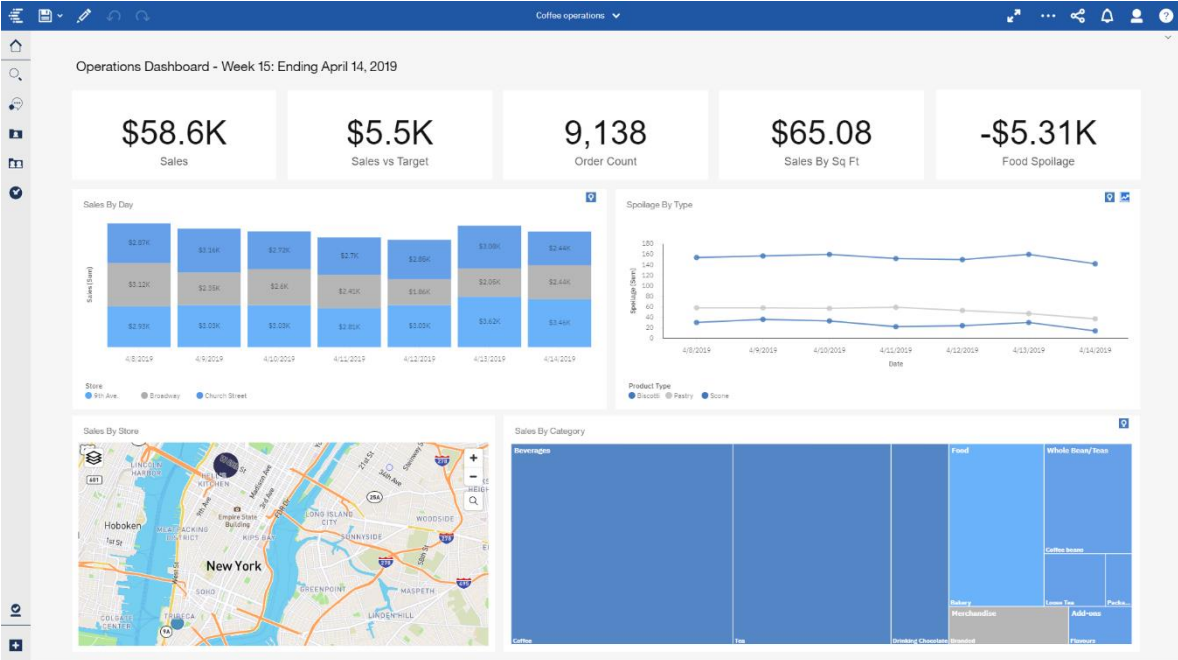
Coffee operations

Operations Dashboard - Week 15: Ending April 14, 2019

$58.6K
Sales

$5.5K
Sales vs Target

9,138
Order Count

$65.08
Sales By Sq Ft

-$5.31K
Food Spoilage

Sales By Day

Sales (Sum)

| | 4/8/2019 | 4/9/2019 | 4/10/2019 | 4/11/2019 | 4/12/2019 | 4/13/2019 | 4/14/2019 |
|---|---|---|---|---|---|---|---|
| | $2.97K | $3.16K | $2.72K | $2.7K | $2.89K | $3.08K | $2.44K |
| | $3.12K | $2.35K | $2.8K | $2.40K | $1.86K | $2.06K | $2.44K |
| | $2.93K | $3.03K | $3.03K | $2.81K | $3.03K | $3.62K | $3.49K |

Store
9th Ave. Broadway Church Street

Spoilage By Type

Spoilage (Sum)
180 160 140 120 100 80 60 40 20 0

4/8/2019 4/9/2019 4/10/2019 4/11/2019 4/12/2019 4/13/2019 4/14/2019
Date

Product Type
Biscotti Pastry Scone

Sales By Store

LINCOLN HARBOR KITCHEN Madison Ave 3rd Ave Empire State Building Hoboken MEATPACKING DISTRICT 1st St KIPS BAY LONG ISLAND CITY SUNNYSIDE WOODSIDE New York GREENPOINT MASPETH SOHO TRIBECA COLGATE CENTER LINDEN HILL 21st St Steinway St 495 278 25A 9A 681

Sales By Category

Beverages
Food
Whole Bean/Teas
Coffee beans
Loose Tea
Packa...
Bakery
Merchandise
Add-ons
Coffee
Tea
Drinking Chocolate
Branded
Flavours